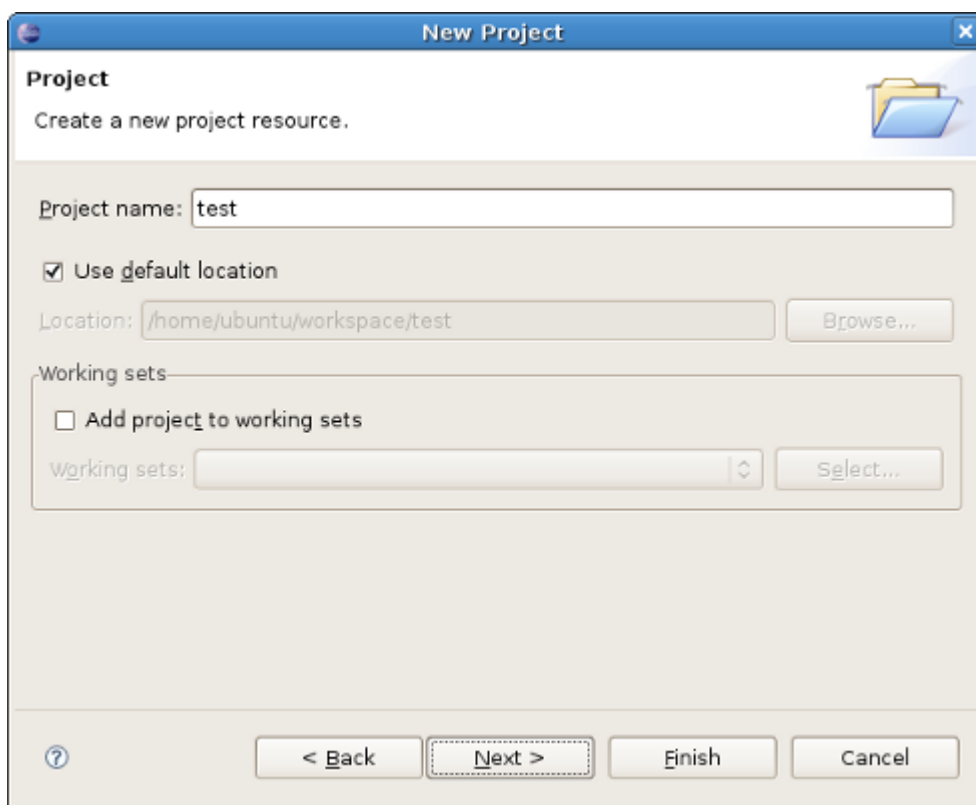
New Project

Project

Create a new project resource.

Project name: test

Use default location

Location: /home/ubuntu/workspace/test

Browse...

Working sets

Add project to working sets

Working sets:

Select...

< Back

Next >

Finish

Cancel